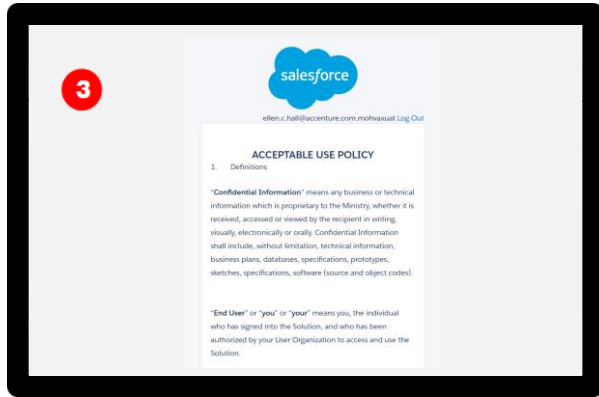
3

salesforce

ellen.c.hall@accenture.com.mohvaxuat Log Out

ACCEPTABLE USE POLICY

1. Definitions

"Confidential Information" means any business or technical information which is proprietary to the Ministry, whether it is received, accessed or viewed by the recipient in writing, visually, electronically or orally. Confidential Information shall include, without limitation, technical information, business plans, databases, specifications, prototypes, sketches, specifications, software (source and object codes).

"End User" or "you" or "your" means you, the individual who has signed into the Solution, and who has been authorized by your User Organization to access and use the Solution.